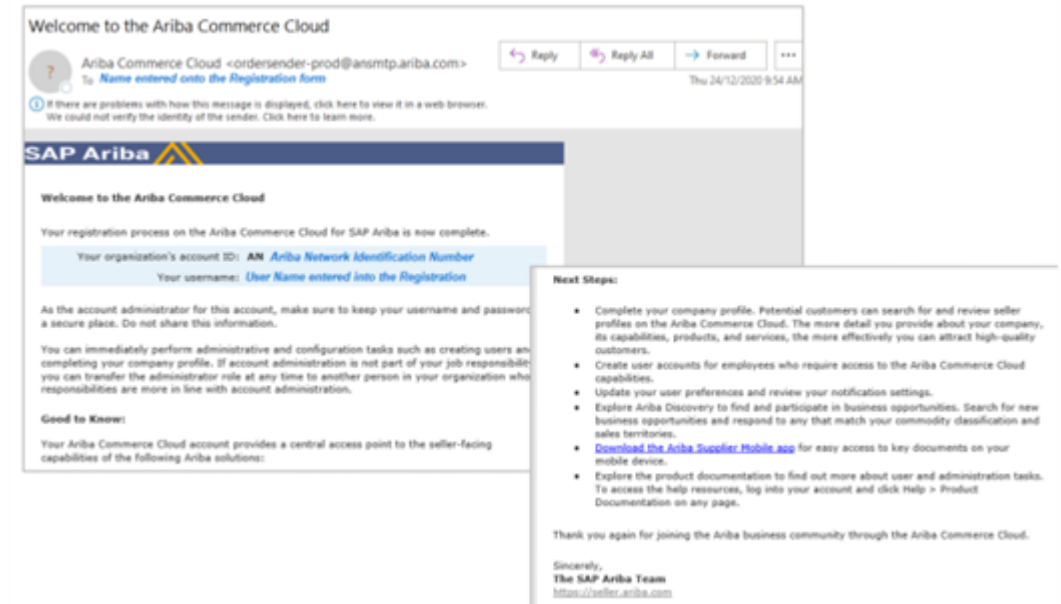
Welcome to the Ariba Commerce Cloud

Ariba Commerce Cloud <ordersender-prod@ansmtp.ariba.com>
To Name entered onto the Registration form

Reply
Reply All
Forward
...
Thu 24/12/2020 9:54 AM

If there are problems with how this message is displayed, click here to view it in a web browser.
We could not verify the identity of the sender. Click here to learn more.

SAP Ariba

Welcome to the Ariba Commerce Cloud

Your registration process on the Ariba Commerce Cloud for SAP Ariba is now complete.

Your organization's account ID: AN Ariba Network Identification Number
Your username: User Name entered into the Registration

As the account administrator for this account, make sure to keep your username and passwor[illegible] a secure place. Do not share this information.

You can immediately perform administrative and configuration tasks such as creating users an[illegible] completing your company profile. If account administration is not part of your job responsibilit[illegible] you can transfer the administrator role at any time to another person in your organization who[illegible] responsibilities are more in line with account administration.

Good to Know:

Your Ariba Commerce Cloud account provides a central access point to the seller-facing capabilities of the following Ariba solutions:

Next Steps:

- Complete your company profile. Potential customers can search for and review seller profiles on the Ariba Commerce Cloud. The more detail you provide about your company, its capabilities, products, and services, the more effectively you can attract high-quality customers.
- Create user accounts for employees who require access to the Ariba Commerce Cloud capabilities.
- Update your user preferences and review your notification settings.
- Explore Ariba Discovery to find and participate in business opportunities. Search for new business opportunities and respond to any that match your commodity classification and sales territories.
- Download the Ariba Supplier Mobile app for easy access to key documents on your mobile device.
- Explore the product documentation to find out more about user and administration tasks. To access the help resources, log into your account and click Help > Product Documentation on any page.

Thank you again for joining the Ariba business community through the Ariba Commerce Cloud.

Sincerely,
The SAP Ariba Team
https://seller.ariba.com